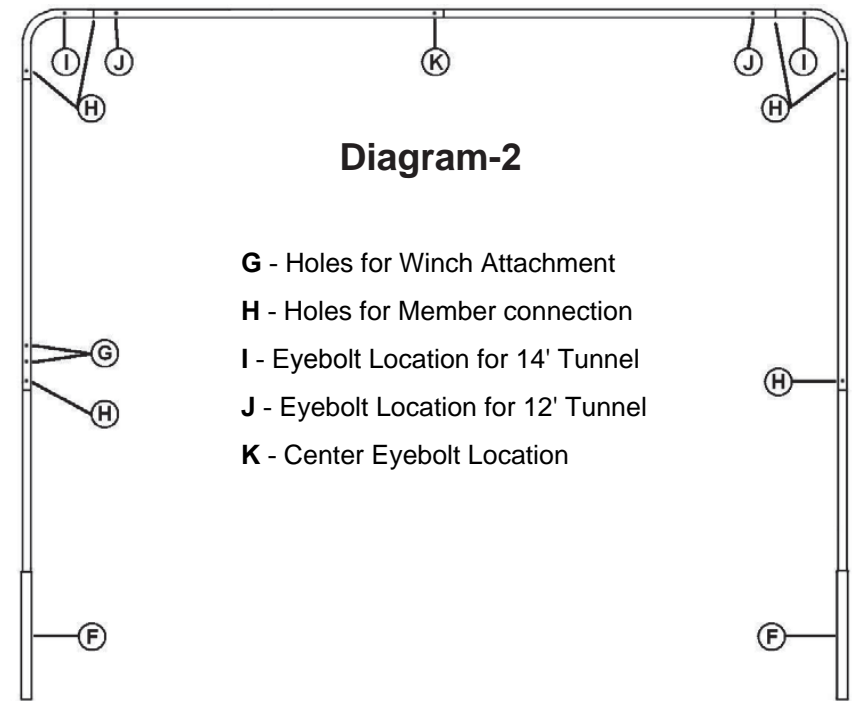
I J K J I
H H

Diagram-2

G - Holes for Winch Attachment

H - Holes for Member connection

I - Eyebolt Location for 14' Tunnel

J - Eyebolt Location for 12' Tunnel

K - Center Eyebolt Location

G
H
H

F F